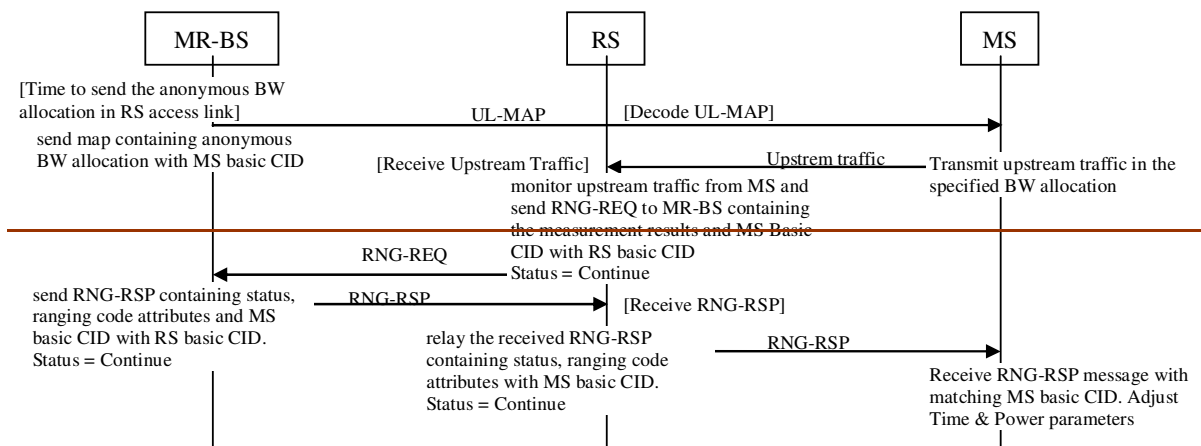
MR-BS

RS

MS

[Time to send the anonymous BW allocation in RS access link]

UL-MAP

[Decode UL-MAP]

send map containing anonymous BW allocation with MS basic CID

[Receive Upstream Traffic]

Upstrem traffic

Transmit upstream traffic in the specified BW allocation

monitor upstream traffic from MS and send RNG-REQ to MR-BS containing the measurement results and MS Basic CID with RS basic CID
Status = Continue

RNG-REQ

send RNG-RSP containing status, ranging code attributes and MS basic CID with RS basic CID.
Status = Continue

RNG-RSP

[Receive RNG-RSP]

relay the received RNG-RSP containing status, ranging code attributes with MS basic CID.
Status = Continue

RNG-RSP

Receive RNG-RSP message with matching MS basic CID. Adjust Time & Power parameters